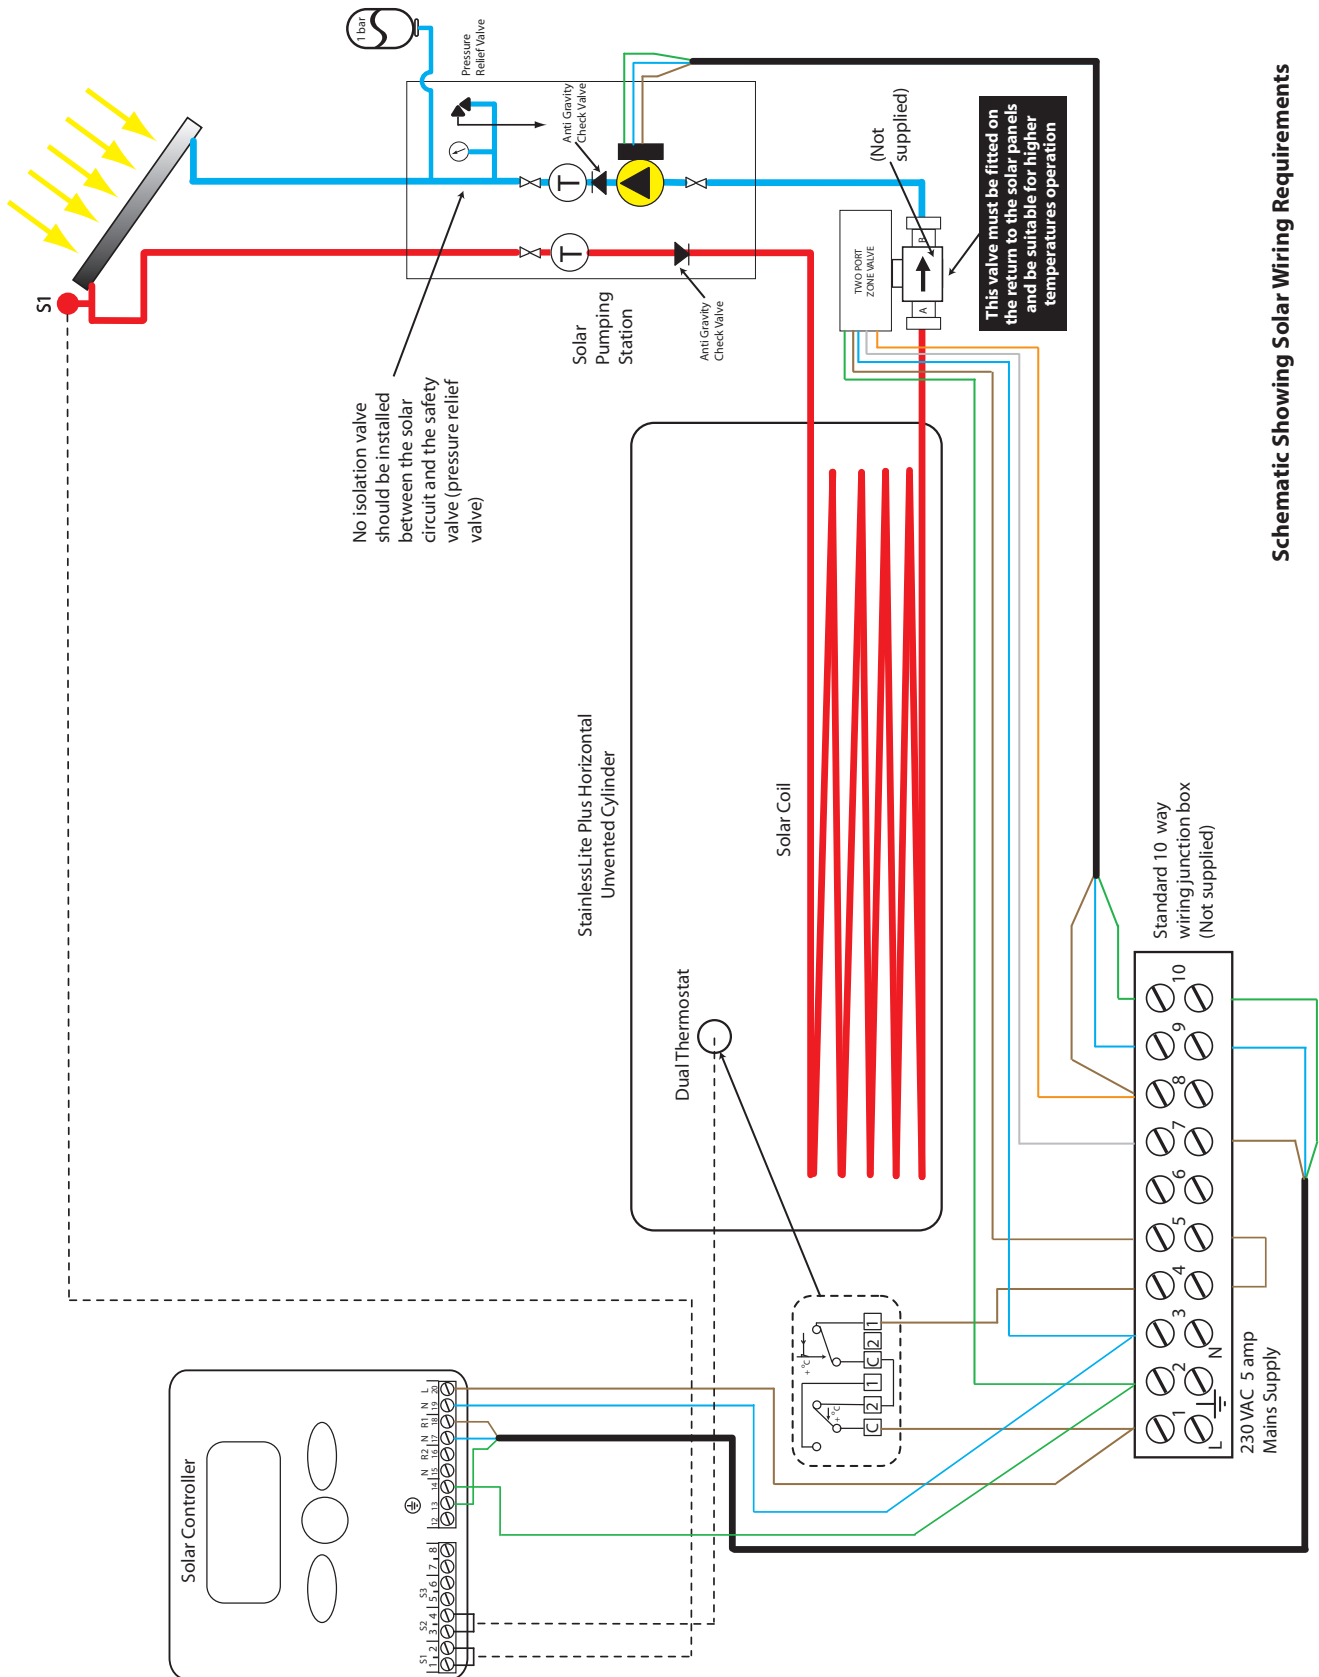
Schematic Showing Solar Wiring Requirements

1 bar

Pressure Relief Valve

Anti Gravity Check Valve

(Not supplied)

This valve must be fitted on the return to the solar panels and be suitable for higher temperatures operation

TWO PORT ZONE VALVE

B

A

Anti Gravity Check Valve

Solar Pumping Station

S1

No isolation valve should be installed between the solar circuit and the safety valve (pressure relief valve)

StainlessLite Plus Horizontal Unvented Cylinder

Solar Coil

Dual Thermostat

Standard 10 way wiring junction box (Not supplied)

10 9 8 7 6 5 4 3 2 1

N

L

230 VAC 5 amp Mains Supply

C 2 1

C 2 1

Solar Controller

S1 S2 S3

1 2 3 4 5 6 7 8

12 13 14 15 16 17 18 19 20

N R2 N R1 N L